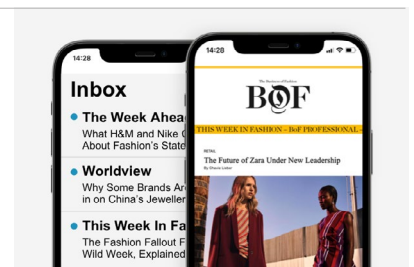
14:28

Inbox

The Week Ahea

What H&M and Nike C
About Fashion's State

Worldview

Why Some Brands Ar
in on China's Jeweller

This Week In Fa

The Fashion Fallout F
Wild Week, Explained

14:20

The Business of Fashion

BoF

THIS WEEK IN FASHION – BoF PROFESSIONAL –

RETAIL

The Future of Zara Under New Leadership

By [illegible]